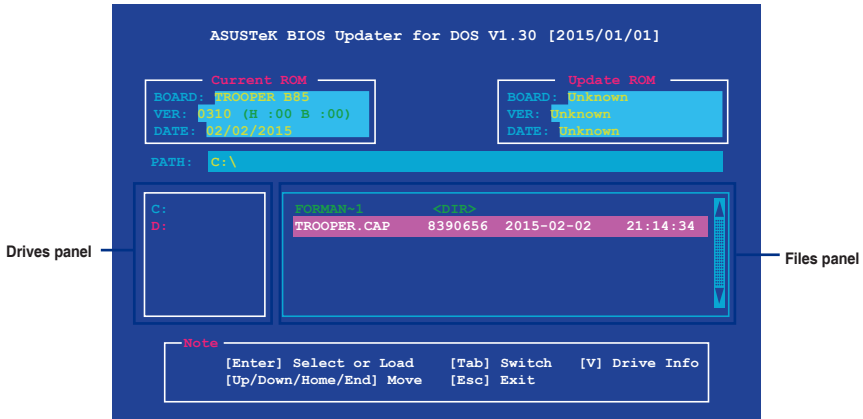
ASUSTeK BIOS Updater for DOS V1.30 [2015/01/01]

Current ROM
BOARD: TROOPER B85
VER: 0310 (H :00 B :00)
DATE: 02/02/2015

Update ROM
BOARD: Unknown
VER: Unknown
DATE: Unknown

PATH: C:\

C:
D:

Drives panel

FORMAN~1 <DIR>
TROOPER.CAP 8390656 2015-02-02 21:14:34

Files panel

Note
[Enter] Select or Load [Tab] Switch [V] Drive Info
[Up/Down/Home/End] Move [Esc] Exit